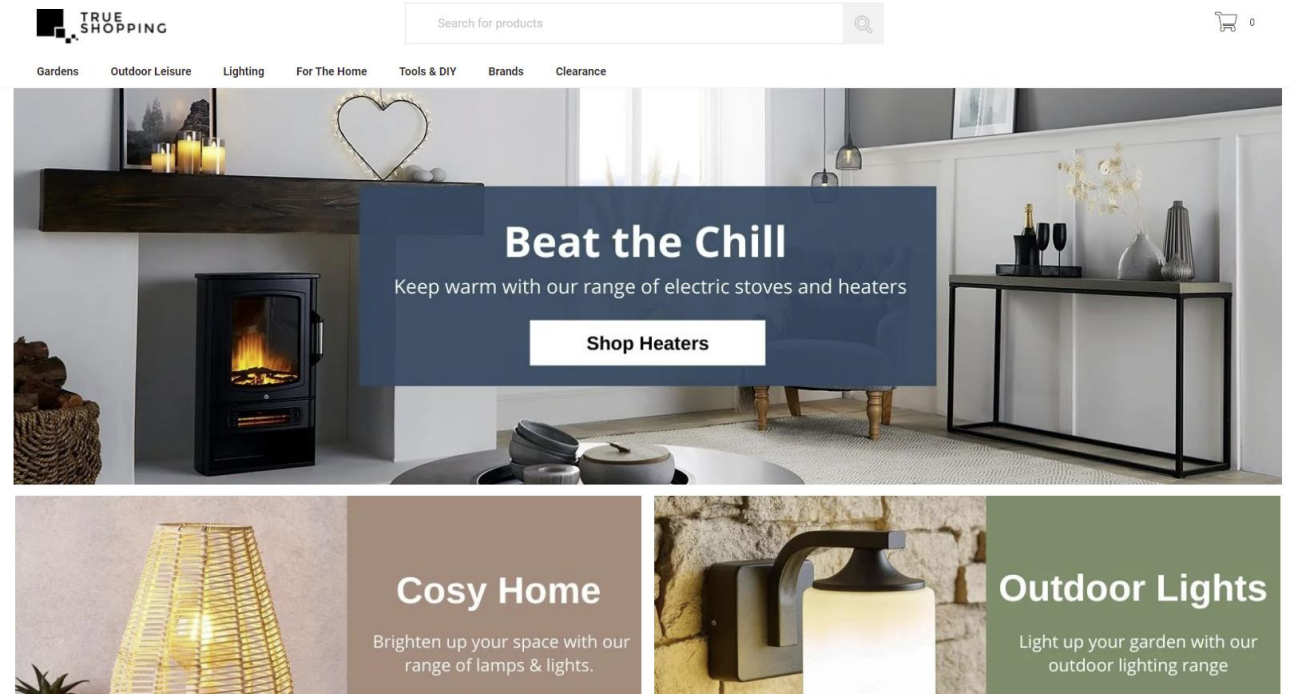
TRUE SHOPPING

Search for products

0

Gardens Outdoor Leisure Lighting For The Home Tools & DIY Brands Clearance

Beat the Chill

Keep warm with our range of electric stoves and heaters

Shop Heaters

Cosy Home

Brighten up your space with our range of lamps & lights.

Outdoor Lights

Light up your garden with our outdoor lighting range